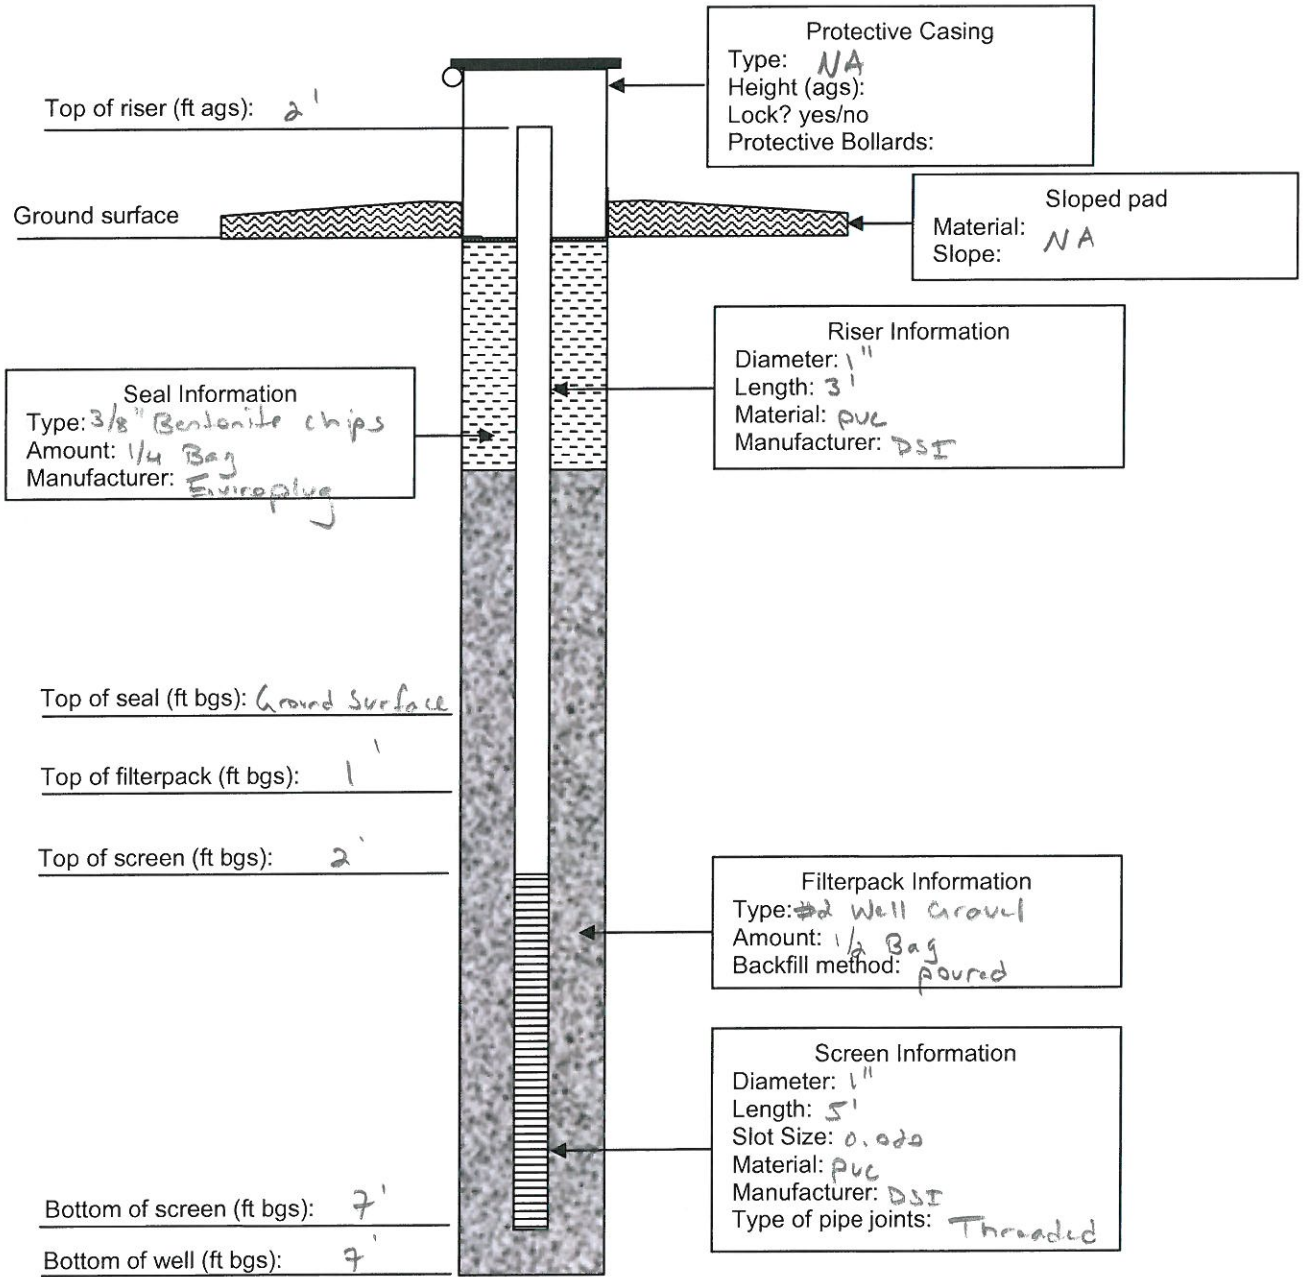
Protective Casing
Type: NA
Height (ags):
Lock? yes/no
Protective Bollards:

Top of riser (ft ags): 2'

Ground surface

Sloped pad
Material: NA
Slope:

Riser Information
Diameter: 1"
Length: 3'
Material: pvc
Manufacturer: DSI

Seal Information
Type: 3/8" Bentonite chips
Amount: 1/4 Bag
Manufacturer: Enviroplug

Top of seal (ft bgs): Ground Surface

Top of filterpack (ft bgs): 1'

Top of screen (ft bgs): 2'

Filterpack Information
Type: #2 Well Gravel
Amount: 1/2 Bag
Backfill method: poured

Screen Information
Diameter: 1"
Length: 5'
Slot Size: 0.020
Material: pvc
Manufacturer: DSI
Type of pipe joints: Threaded

Bottom of screen (ft bgs): 7'

Bottom of well (ft bgs): 7'